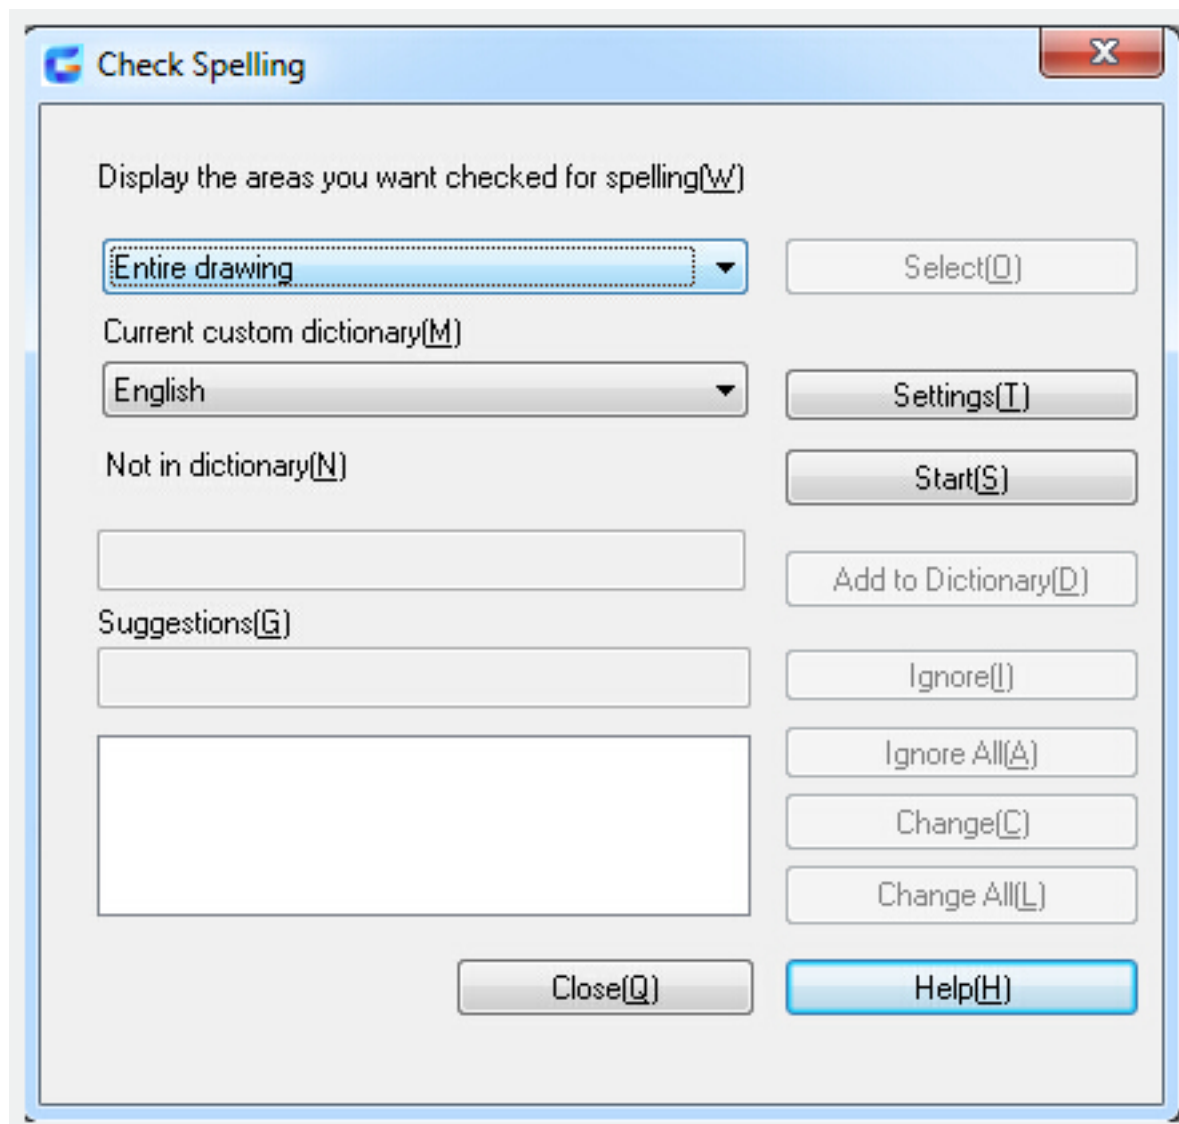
Check Spelling

Display the areas you want checked for spelling(W)

Entire drawing

Select(O)

Current custom dictionary(M)

English

Settings(T)

Not in dictionary(N)

Start(S)

Add to Dictionary(D)

Suggestions(G)

Ignore(I)

Ignore All(A)

Change(C)

Change All(L)

Close(Q)

Help(H)